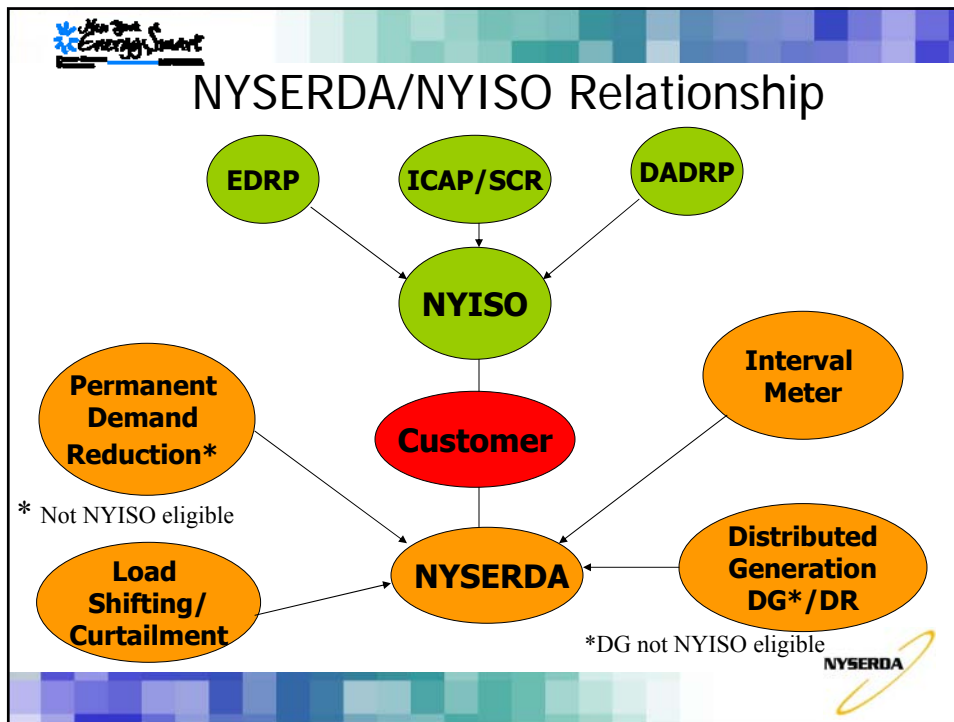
New York Energy Smart

NYSERDA/NYISO Relationship

EDRP

ICAP/SCR

DADRP

NYISO

Permanent Demand Reduction*

Interval Meter

Customer

* Not NYISO eligible

Load Shifting/ Curtailment

NYSERDA

Distributed Generation DG*/DR

*DG not NYISO eligible

NYSERDA